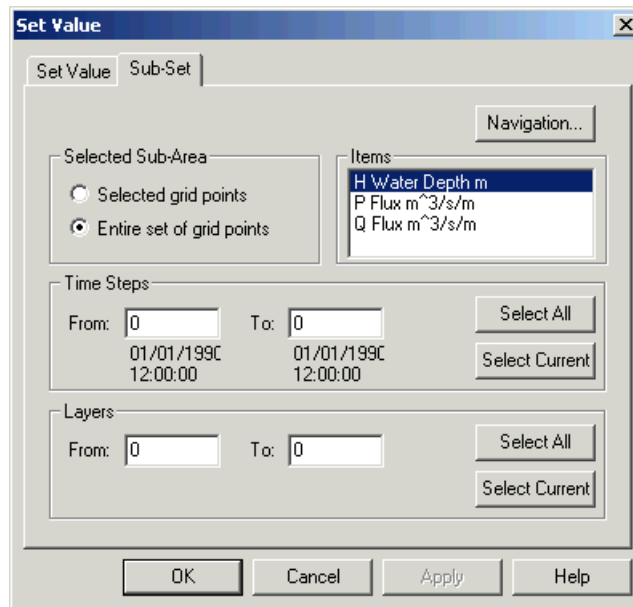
Set Value

Set Value | Sub-Set

Navigation...

Selected Sub-Area
Selected grid points
Entire set of grid points

Items
H Water Depth m
P Flux m^3/s/m
Q Flux m^3/s/m

Time Steps
From: 0
01/01/1990
12:00:00
To: 0
01/01/1990
12:00:00
Select All
Select Current

Layers
From: 0
To: 0
Select All
Select Current

OK
Cancel
Apply
Help